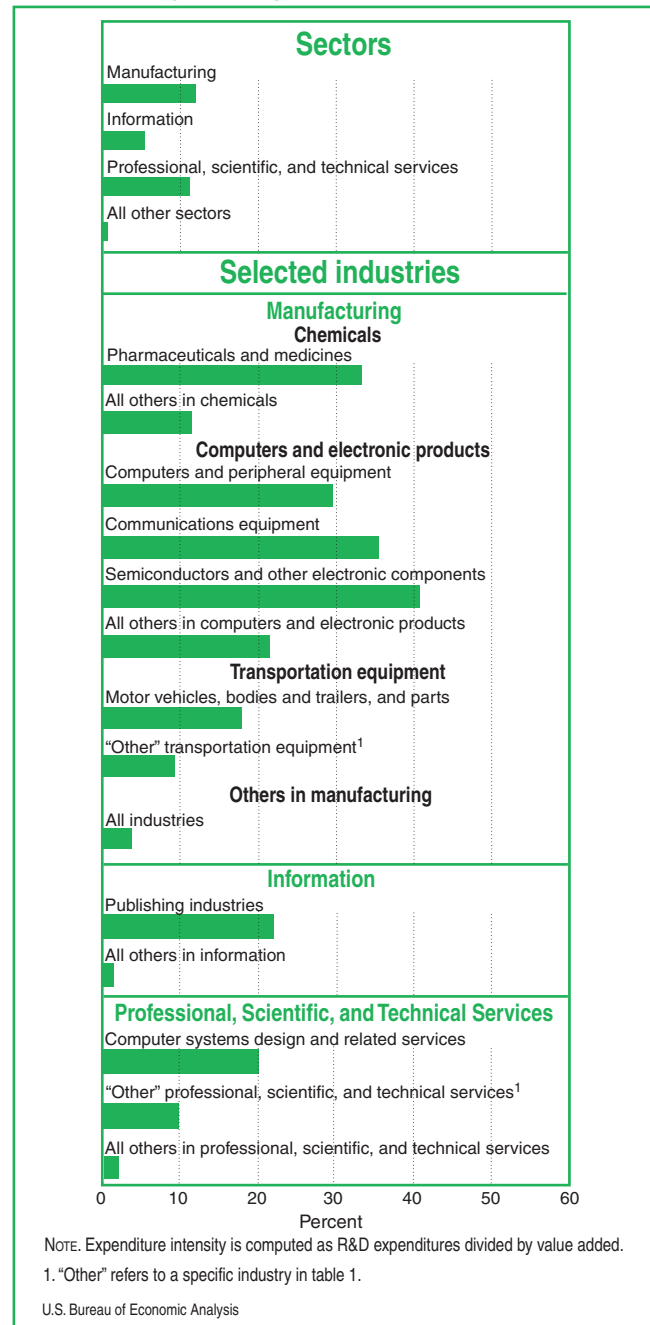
Sectors

Manufacturing

Information

Professional, scientific, and technical services

All other sectors

Selected industries

Manufacturing

Chemicals

Pharmaceuticals and medicines

All others in chemicals

Computers and electronic products

Computers and peripheral equipment

Communications equipment

Semiconductors and other electronic components

All others in computers and electronic products

Transportation equipment

Motor vehicles, bodies and trailers, and parts

“Other” transportation equipment$^1$

Others in manufacturing

All industries

Information

Publishing industries

All others in information

Professional, Scientific, and Technical Services

Computer systems design and related services

“Other” professional, scientific, and technical services$^1$

All others in professional, scientific, and technical services

0 10 20 30 40 50 60

Percent

NOTE. Expenditure intensity is computed as R&D expenditures divided by value added.

1. “Other” refers to a specific industry in table 1.

U.S. Bureau of Economic Analysis